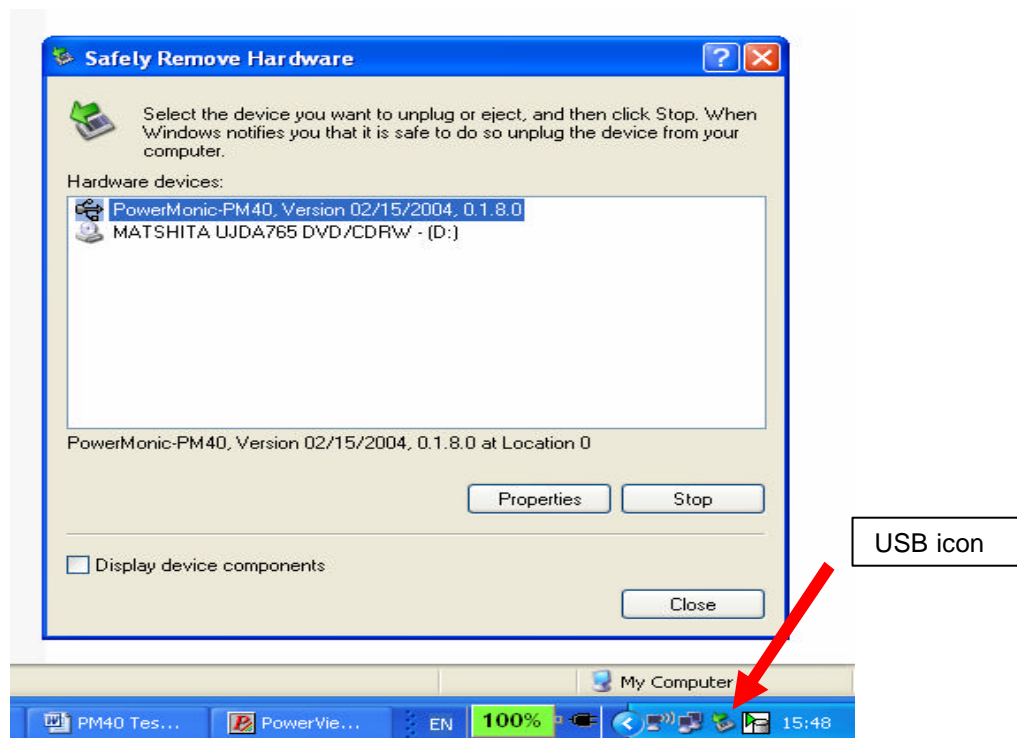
Safely Remove Hardware

Select the device you want to unplug or eject, and then click Stop. When Windows notifies you that it is safe to do so unplug the device from your computer.

Hardware devices:

PowerMonic-PM40, Version 02/15/2004, 0.1.8.0
MATSHITA UJDA765 DVD/CDRW - (D:)

PowerMonic-PM40, Version 02/15/2004, 0.1.8.0 at Location 0

Properties
Stop

Display device components

Close

USB icon

My Computer

PM40 Tes...
PowerVie...
EN
100%
15:48